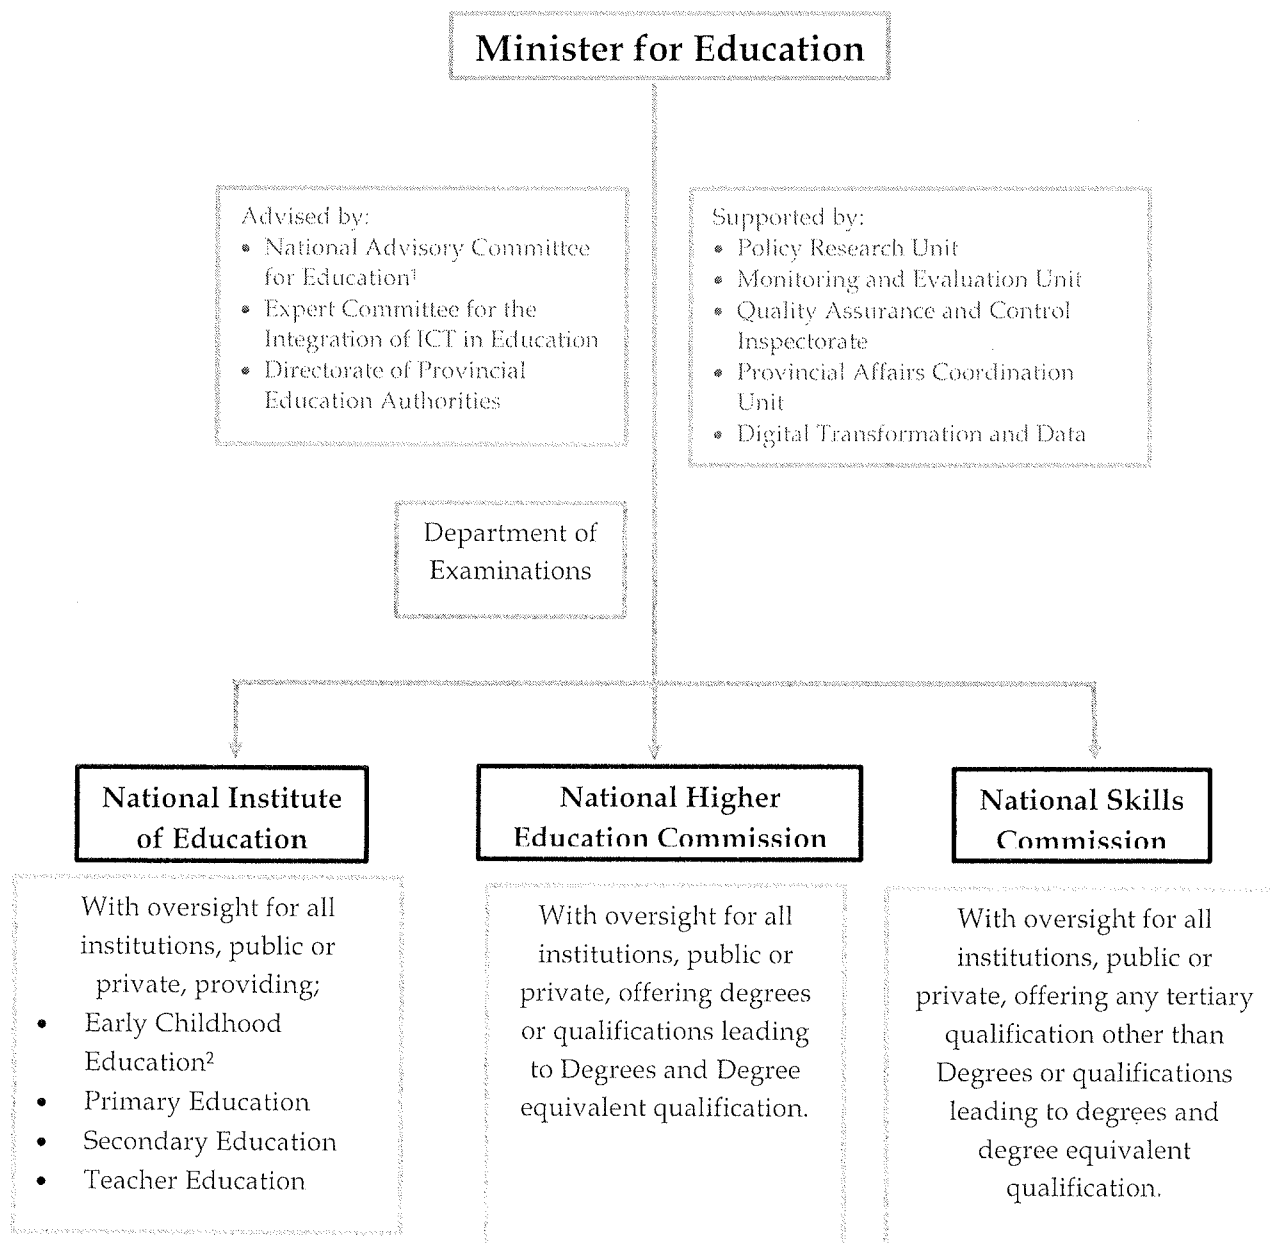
Minister for Education

Advised by:
- National Advisory Committee for Education$^1$
- Expert Committee for the Integration of ICT in Education
- Directorate of Provincial Education Authorities

Supported by:
- Policy Research Unit
- Monitoring and Evaluation Unit
- Quality Assurance and Control Inspectorate
- Provincial Affairs Coordination Unit
- Digital Transformation and Data

Department of Examinations

National Institute of Education

With oversight for all institutions, public or private, providing;
- Early Childhood Education$^2$
- Primary Education
- Secondary Education
- Teacher Education

National Higher Education Commission

With oversight for all institutions, public or private, offering degrees or qualifications leading to Degrees and Degree equivalent qualification.

National Skills Commission

With oversight for all institutions, public or private, offering any tertiary qualification other than Degrees or qualifications leading to degrees and degree equivalent qualification.